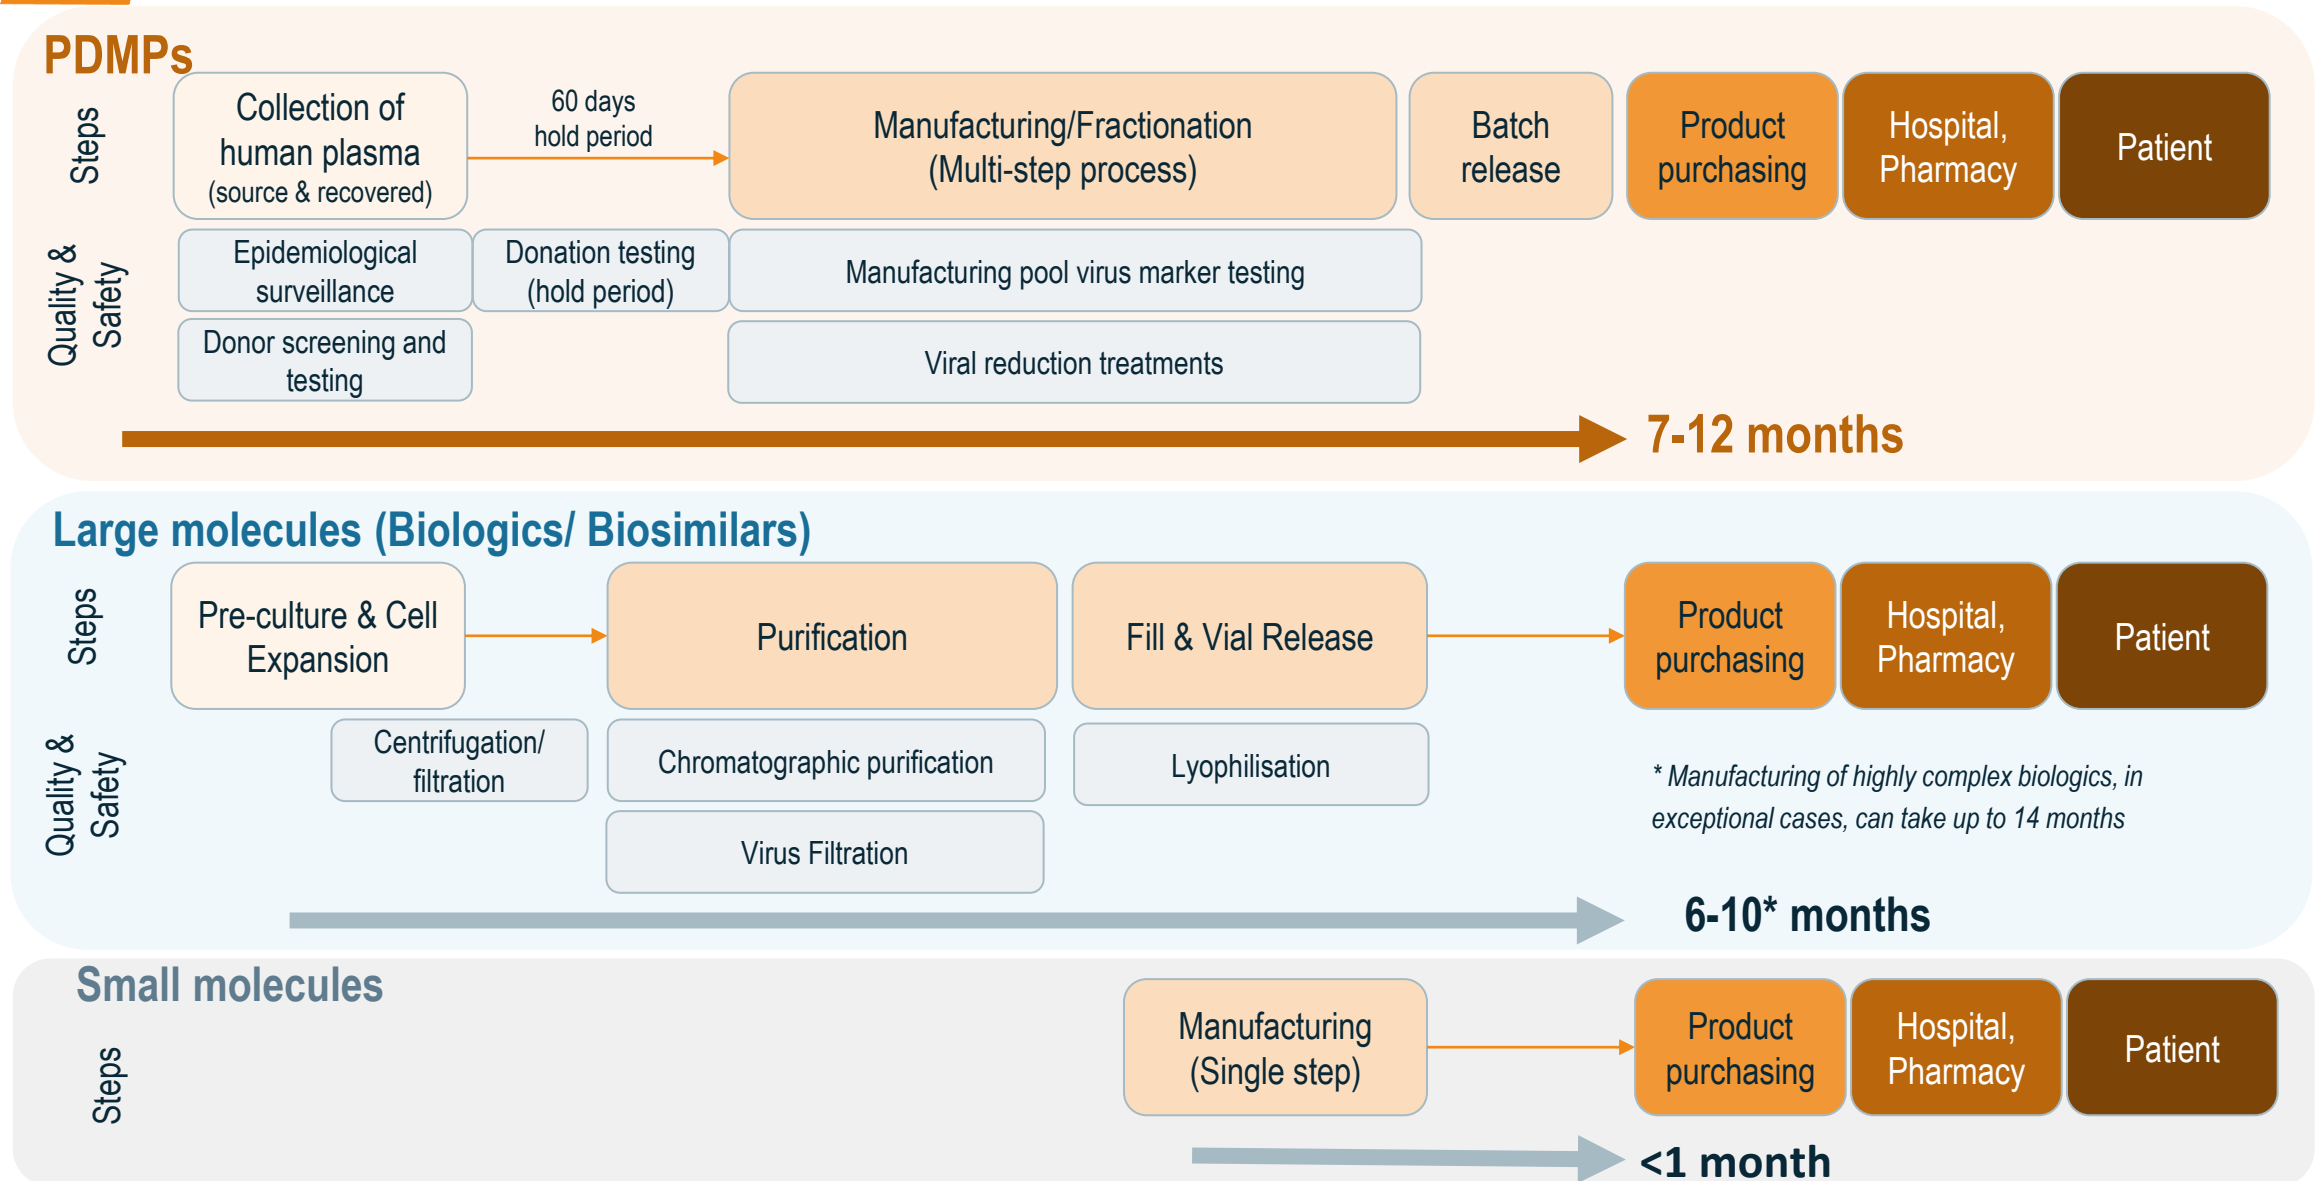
PDMPs

Steps

Collection of human plasma (source & recovered)

60 days hold period

Manufacturing/Fractionation (Multi-step process)

Batch release

Product purchasing

Hospital, Pharmacy

Patient

Quality & Safety

Epidemiological surveillance

Donation testing (hold period)

Manufacturing pool virus marker testing

Donor screening and testing

Viral reduction treatments

7-12 months

Large molecules (Biologics/ Biosimilars)

Steps

Pre-culture & Cell Expansion

Purification

Fill & Vial Release

Product purchasing

Hospital, Pharmacy

Patient

Quality & Safety

Centrifugation/ filtration

Chromatographic purification

Lyophilisation

Virus Filtration

* Manufacturing of highly complex biologics, in exceptional cases, can take up to 14 months

6-10* months

Small molecules

Steps

Manufacturing (Single step)

Product purchasing

Hospital, Pharmacy

Patient

<1 month